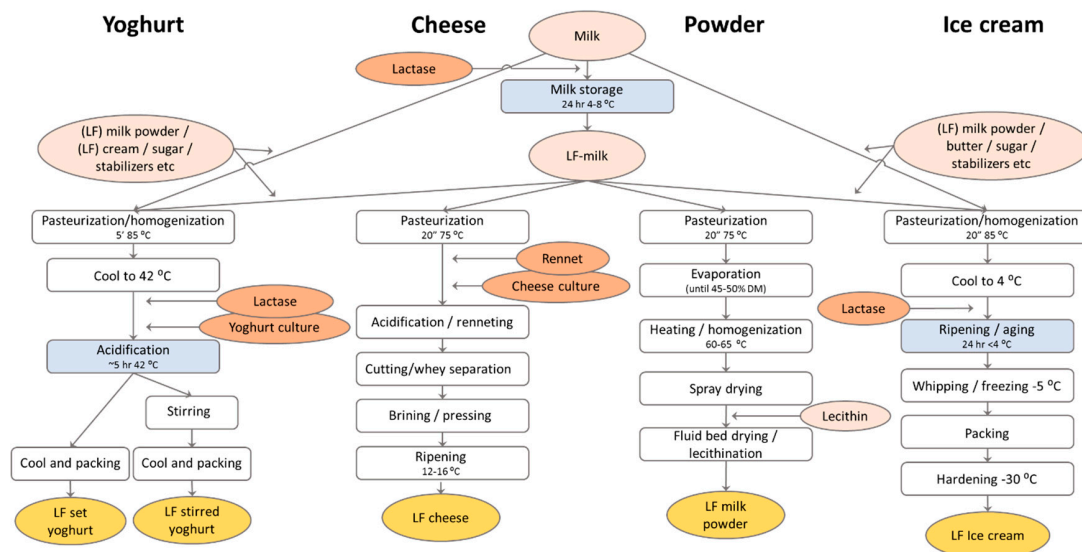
Yoghurt

Cheese

Powder

Ice cream

Milk

Lactase

Milk storage
24 hr 4-8 °C

(LF) milk powder / (LF) cream / sugar / stabilizers etc

LF-milk

(LF) milk powder / butter / sugar / stabilizers etc

Pasteurization/homogenization
5' 85 °C

Cool to 42 °C

Lactase

Yoghurt culture

Acidification
~5 hr 42 °C

Stirring

Cool and packing

Cool and packing

LF set yoghurt

LF stirred yoghurt

Pasteurization
20" 75 °C

Rennet

Cheese culture

Acidification / renneting

Cutting/whey separation

Brining / pressing

Ripening
12-16 °C

LF cheese

Pasteurization
20" 75 °C

Evaporation
(until 45-50% DM)

Heating / homogenization
60-65 °C

Spray drying

Lecithin

Fluid bed drying / lecithination

LF milk powder

Pasteurization/homogenization
20" 85 °C

Cool to 4 °C

Lactase

Ripening / aging
24 hr <4 °C

Whipping / freezing -5 °C

Packing

Hardening -30 °C

LF Ice cream